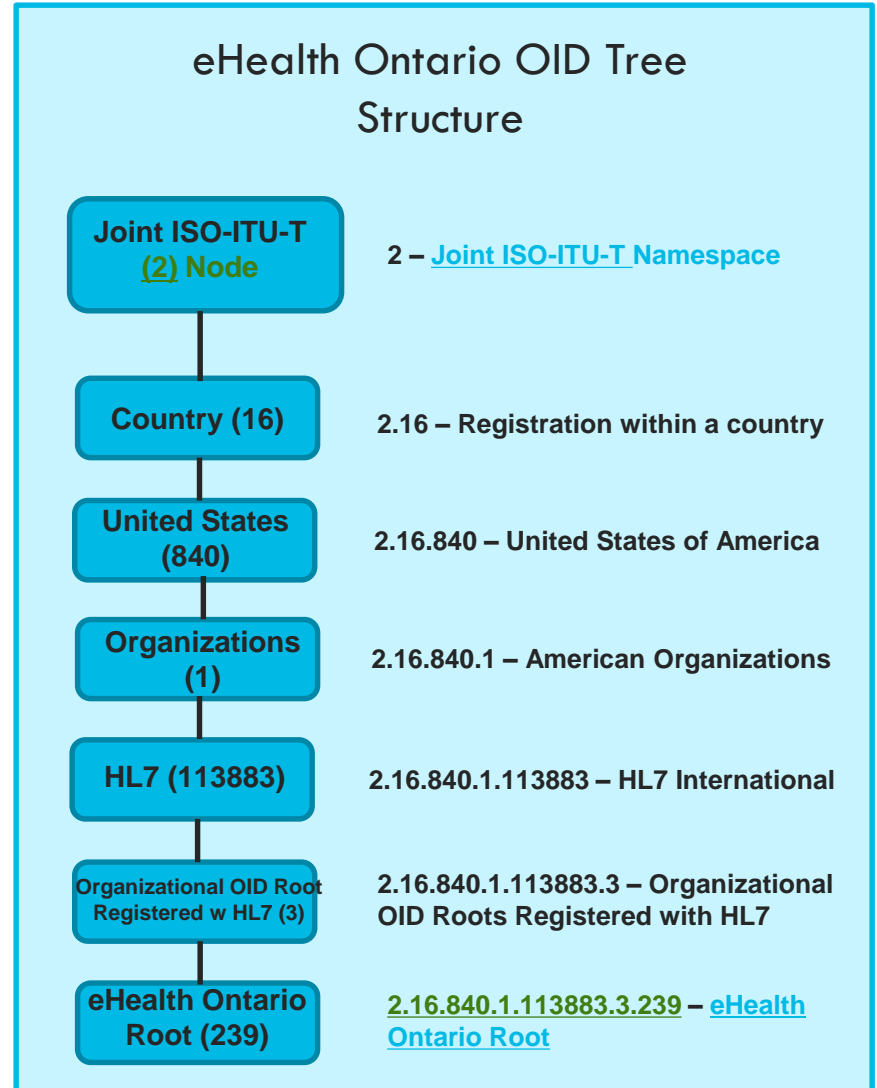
eHealth Ontario OID Tree Structure

Joint ISO-ITU-T (2) Node

2 – Joint ISO-ITU-T Namespace

Country (16)

2.16 – Registration within a country

United States (840)

2.16.840 – United States of America

Organizations (1)

2.16.840.1 – American Organizations

HL7 (113883)

2.16.840.1.113883 – HL7 International

Organizational OID Root Registered w HL7 (3)

2.16.840.1.113883.3 – Organizational OID Roots Registered with HL7

eHealth Ontario Root (239)

2.16.840.1.113883.3.239 – eHealth Ontario Root